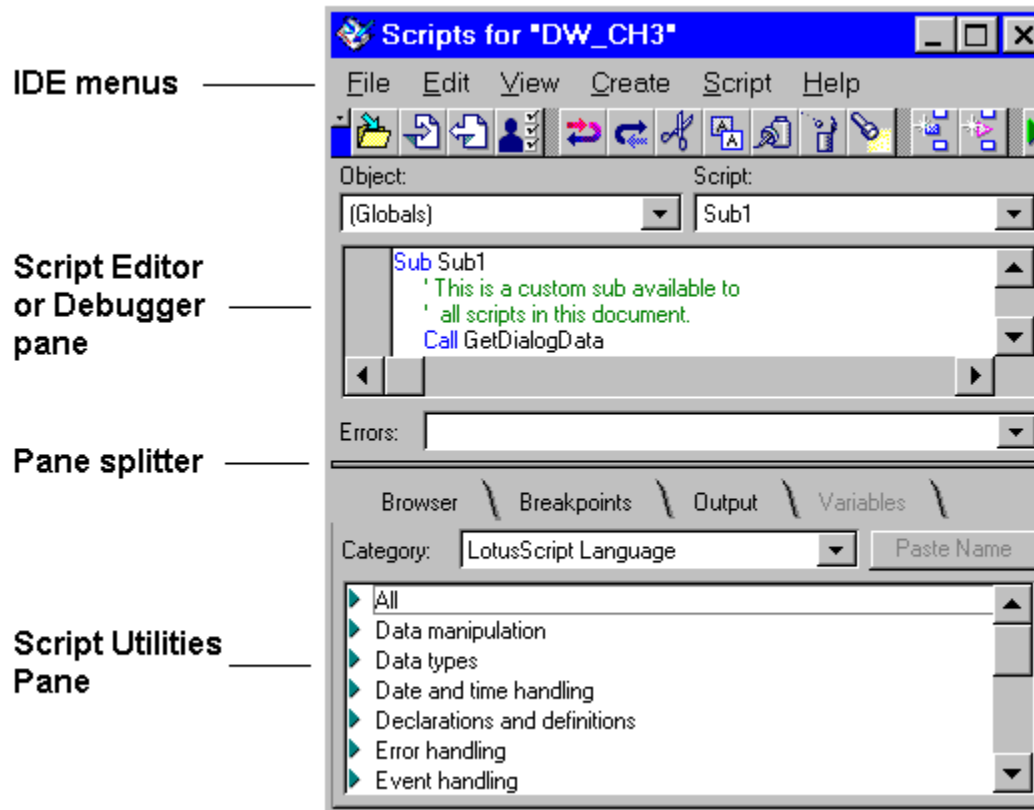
Scripts for "DW_CH3"

IDE menus

File Edit View Create Script Help

Object:
(Globals)

Script:
Sub1

Script Editor or Debugger pane

Sub Sub1
' This is a custom sub available to
' all scripts in this document.
Call GetDialogData

Errors:

Pane splitter

Browser Breakpoints Output Variables

Category: LotusScript Language Paste Name

Script Utilities Pane

All
Data manipulation
Data types
Date and time handling
Declarations and definitions
Error handling
Event handling